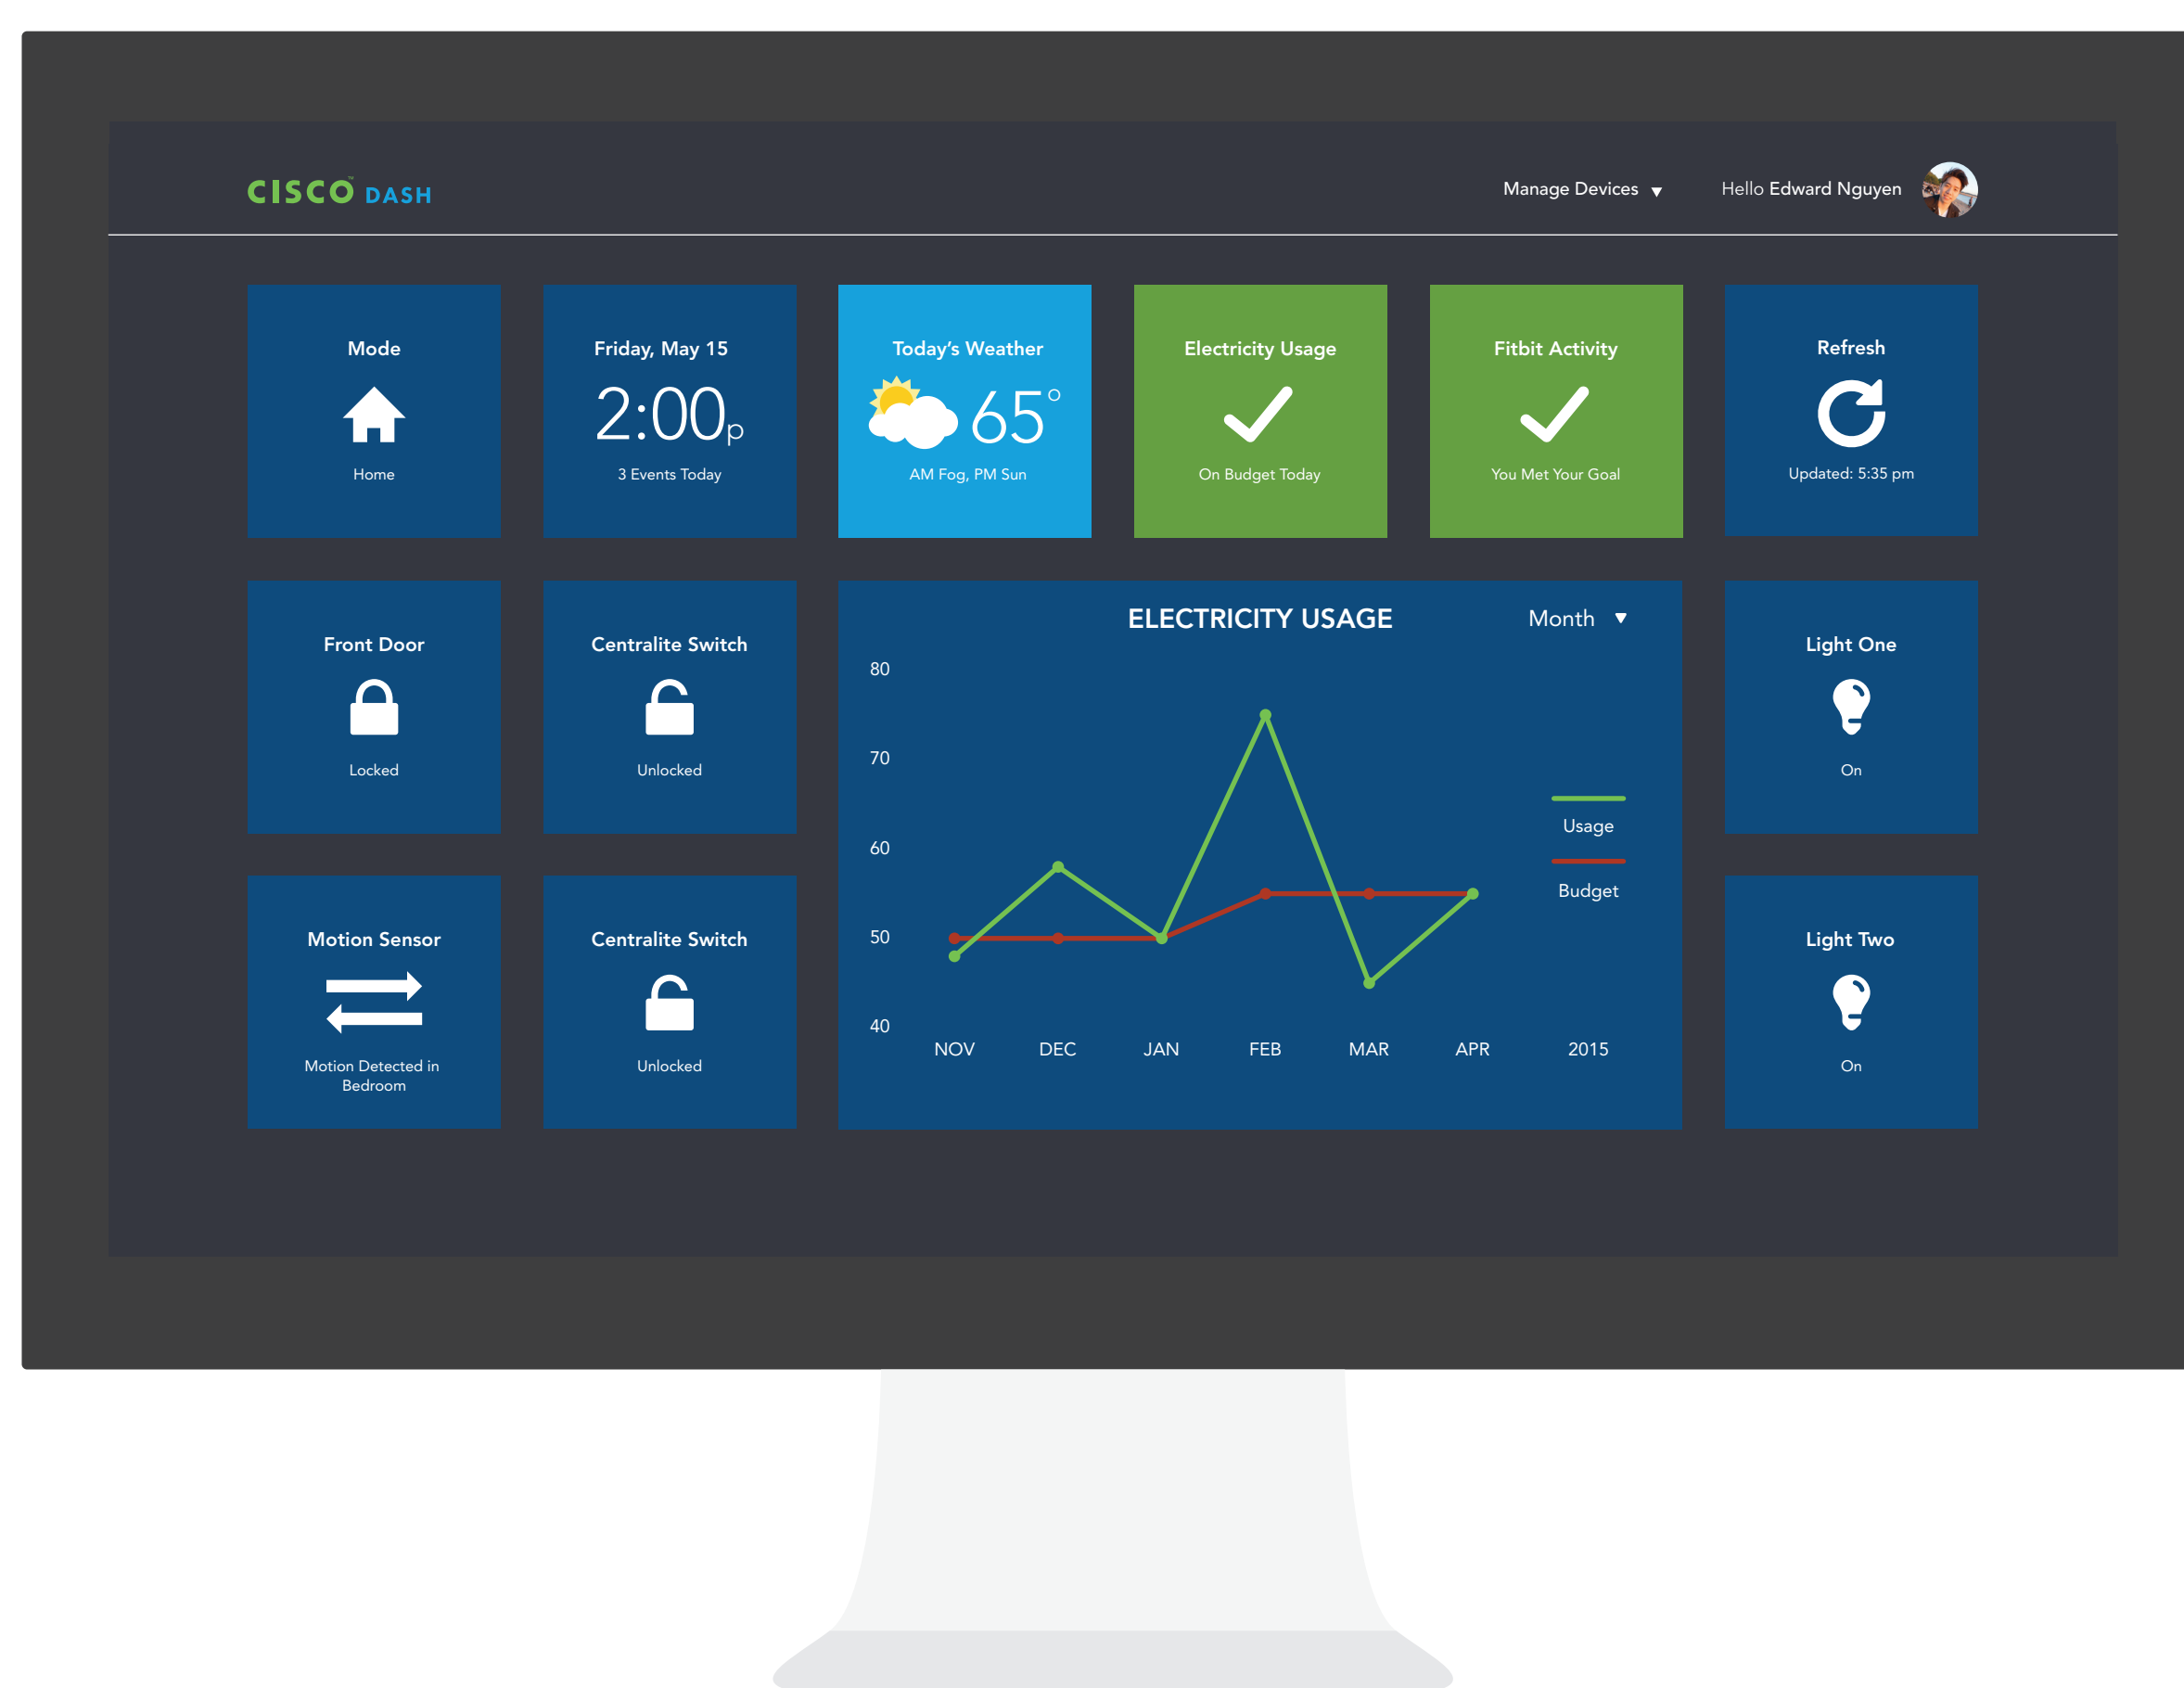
CISCO DASH

Manage Devices ▼

Hello Edward Nguyen

Mode

Home

Friday, May 15

2:00p

3 Events Today

Today's Weather

65°

AM Fog, PM Sun

Electricity Usage

On Budget Today

Fitbit Activity

You Met Your Goal

Refresh

Updated: 5:35 pm

Front Door

Locked

Centralite Switch

Unlocked

ELECTRICITY USAGE

Month ▼

80
70
60
50
40

NOV DEC JAN FEB MAR APR

Usage

Budget

2015

Light One

On

Motion Sensor

Motion Detected in Bedroom

Centralite Switch

Unlocked

Light Two

On